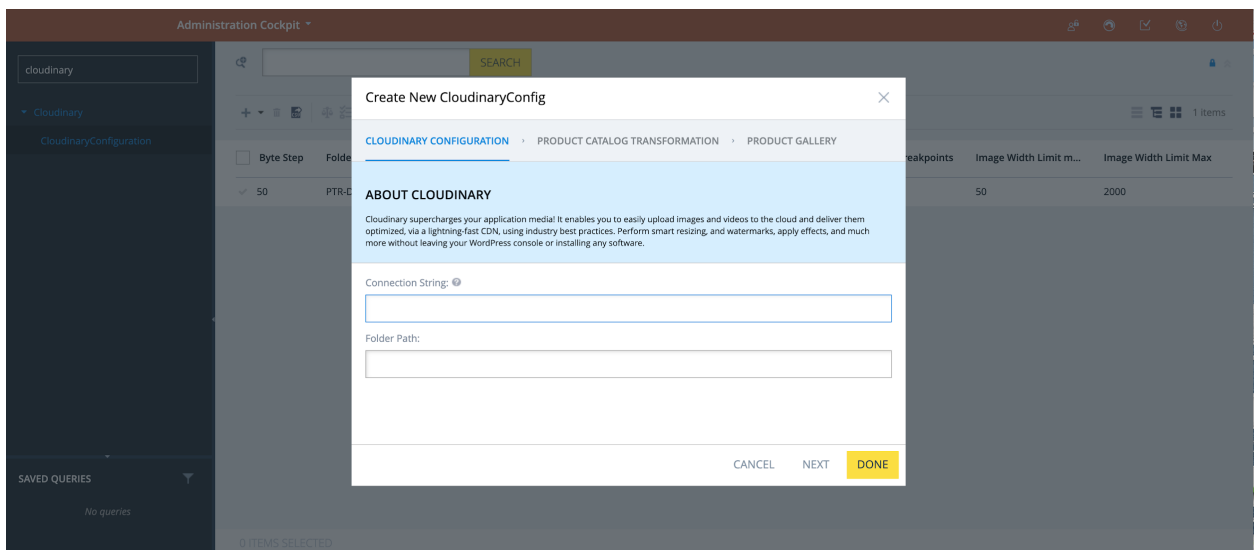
Administration Cockpit

cloudinary

Cloudinary

CloudinaryConfiguration

SAVED QUERIES

No queries

SEARCH

1 items

| Byte Step | Folde | | reakpoints | Image Width Limit m... | Image Width Limit Max |
|---|---|---|---|---|---|
| 50 | PTR-D | | | 50 | 2000 |

0 ITEMS SELECTED

Create New CloudinaryConfig

CLOUDINARY CONFIGURATION › PRODUCT CATALOG TRANSFORMATION › PRODUCT GALLERY

ABOUT CLOUDINARY

Cloudinary supercharges your application media! It enables you to easily upload images and videos to the cloud and deliver them optimized, via a lightning-fast CDN, using industry best practices. Perform smart resizing, and watermarks, apply effects, and much more without leaving your WordPress console or installing any software.

Connection String:

Folder Path:

CANCEL NEXT DONE